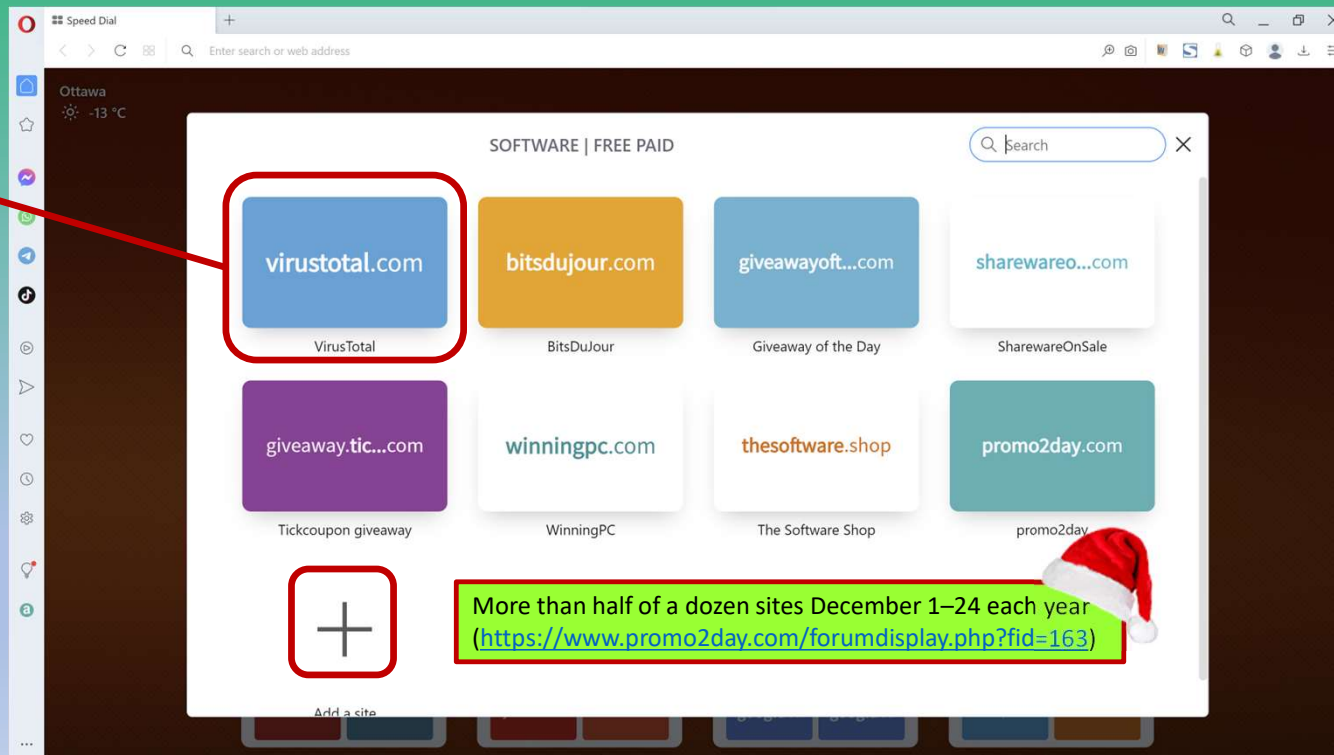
Speed Dial

Enter search or web address

Ottawa
-13 °C

SOFTWARE | FREE PAID

Search

virustotal.com
VirusTotal

bitsdujour.com
BitsDuJour

giveawayoft...com
Giveaway of the Day

sharewareo...com
SharewareOnSale

giveaway.tic...com
Tickcoupon giveaway

winningpc.com
WinningPC

thesoftware.shop
The Software Shop

promo2day.com
promo2day

Add a site

More than half of a dozen sites December 1–24 each year (https://www.promo2day.com/forumdisplay.php?fid=163)

...